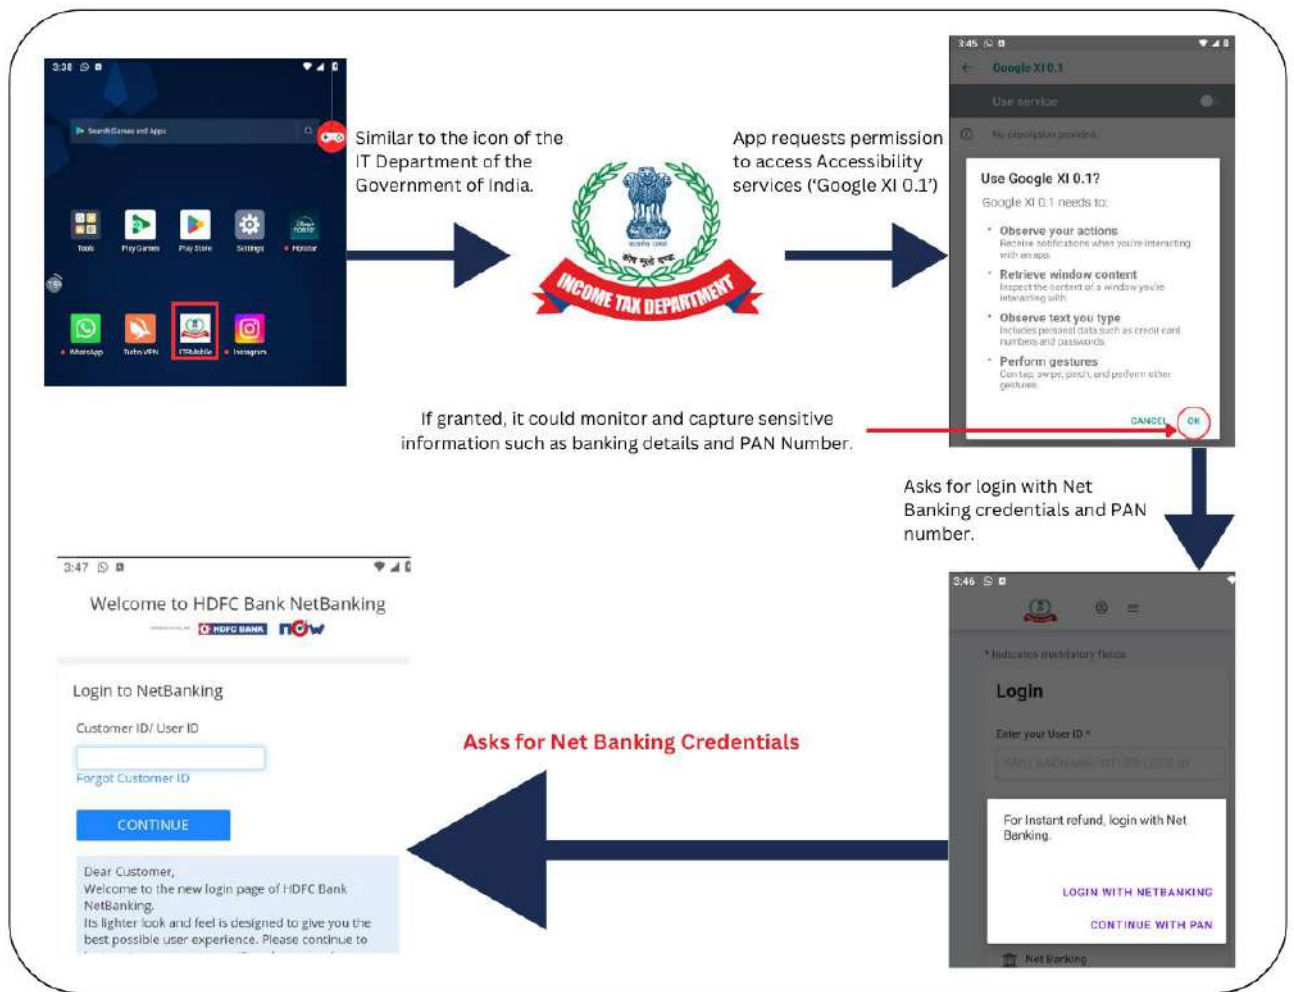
3:38

Search Games and Apps

Tools Play Games Play Store Settings Hotstar

WhatsApp Turbo VPN ITRMobile Instagram

Similar to the icon of the IT Department of the Government of India.

INCOME TAX DEPARTMENT

App requests permission to access Accessibility services ('Google XI 0.1')

3:45

Google XI 0.1

Use service

No description provided.

Use Google XI 0.1?

Google XI 0.1 needs to:

Observe your actions
Receive notifications when you're interacting with an app.

Retrieve window content
Inspect the content of a window you're interacting with.

Observe text you type
Includes personal data such as credit card numbers and passwords.

Perform gestures
Can tap, swipe, pinch, and perform other gestures.

CANCEL OK

If granted, it could monitor and capture sensitive information such as banking details and PAN Number.

Asks for login with Net Banking credentials and PAN number.

3:47

Welcome to HDFC Bank NetBanking

HDFC BANK now

Login to NetBanking

Customer ID/ User ID

Forgot Customer ID

CONTINUE

Dear Customer,
Welcome to the new login page of HDFC Bank NetBanking.
Its lighter look and feel is designed to give you the best possible user experience. Please continue to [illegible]

Asks for Net Banking Credentials

3:46

* Indicates mandatory fields

Login

Enter your User ID *

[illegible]

For Instant refund, login with Net Banking.

LOGIN WITH NETBANKING

CONTINUE WITH PAN

Net Banking